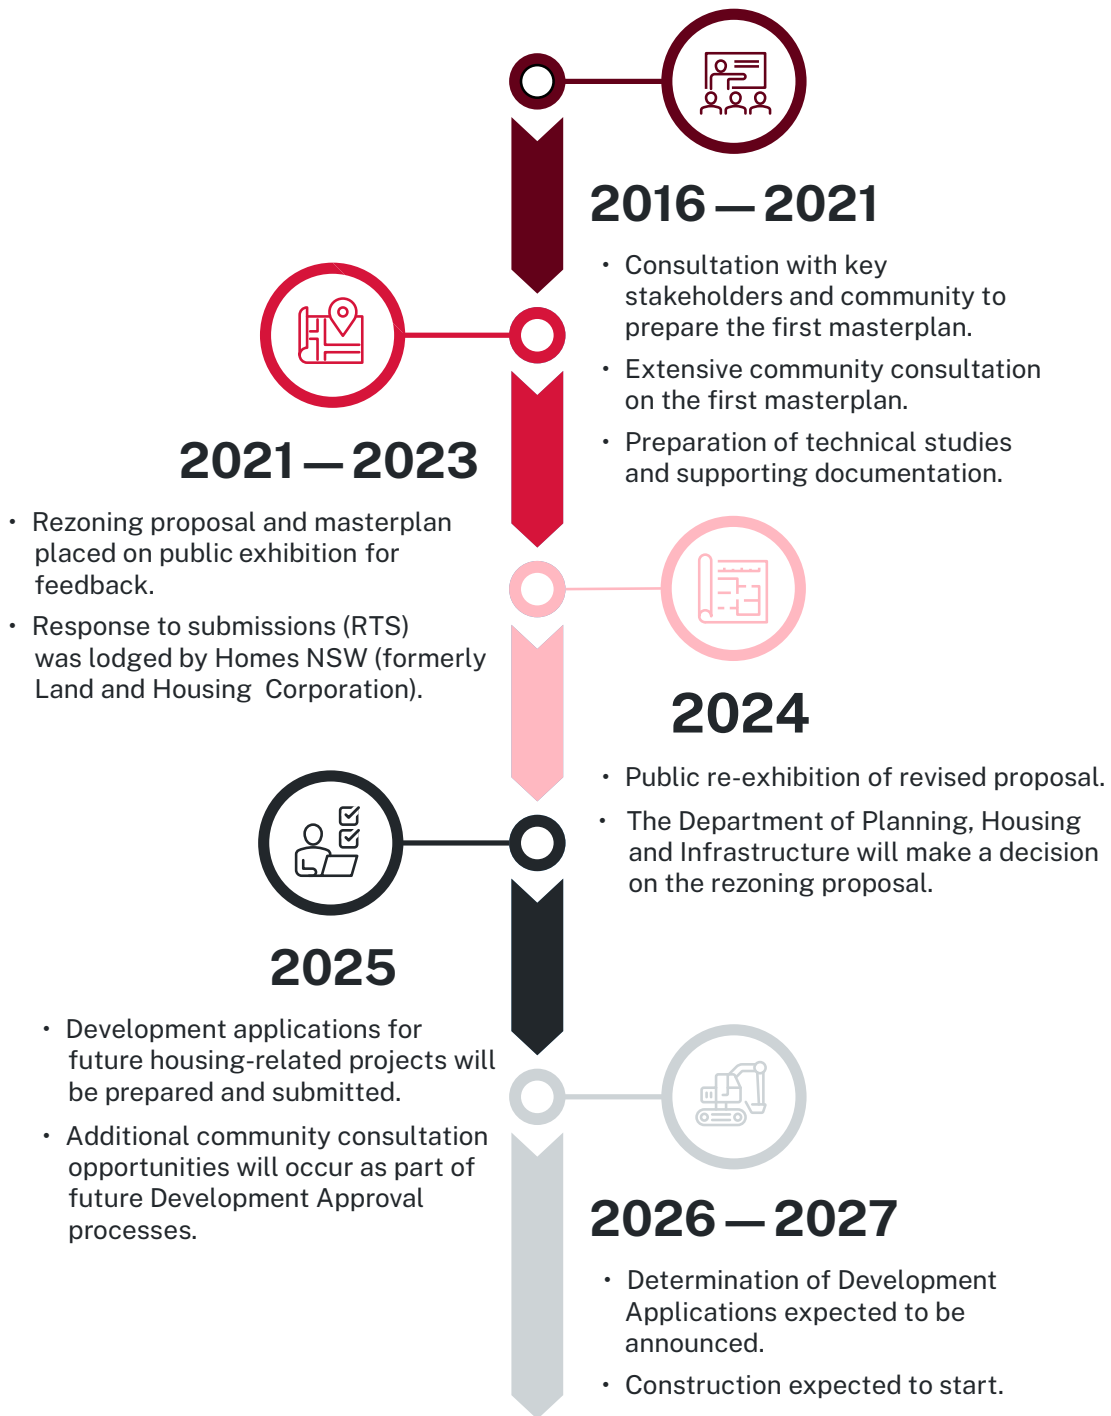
2016 — 2021

• Consultation with key stakeholders and community to prepare the first masterplan.
• Extensive community consultation on the first masterplan.
• Preparation of technical studies and supporting documentation.

2021 — 2023

• Rezoning proposal and masterplan placed on public exhibition for feedback.
• Response to submissions (RTS) was lodged by Homes NSW (formerly Land and Housing Corporation).

2024

• Public re-exhibition of revised proposal.
• The Department of Planning, Housing and Infrastructure will make a decision on the rezoning proposal.

2025

• Development applications for future housing-related projects will be prepared and submitted.
• Additional community consultation opportunities will occur as part of future Development Approval processes.

2026 — 2027

• Determination of Development Applications expected to be announced.
• Construction expected to start.